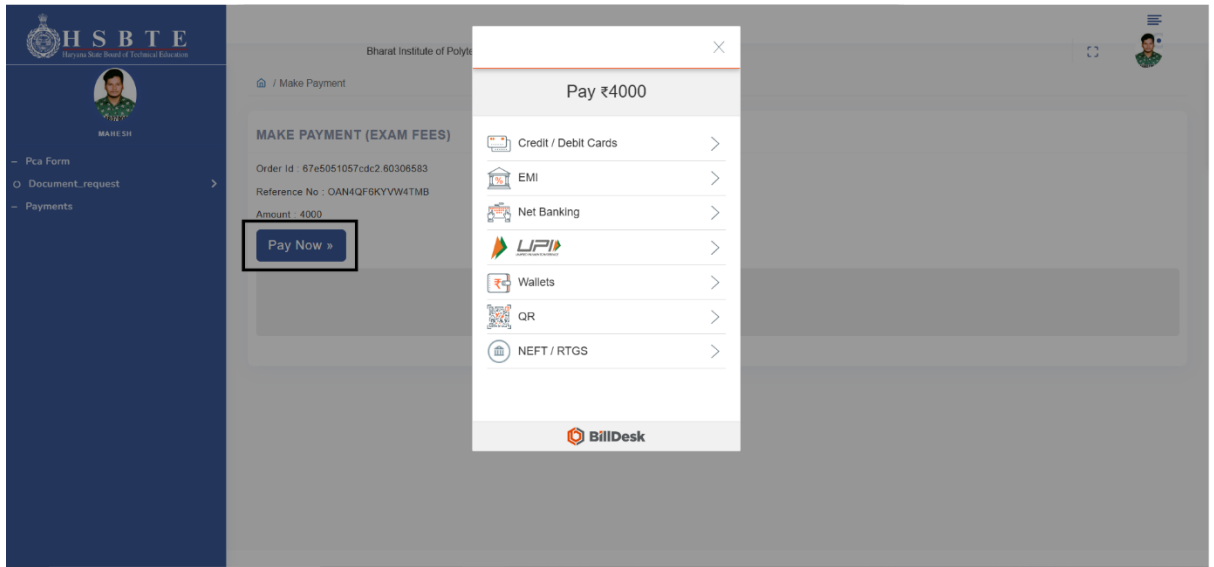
HSBTE
Haryana State Board of Technical Education

MAHESH

– Pca Form
○ Document_request >
– Payments

Bharat Institute of Polyte

/ Make Payment

MAKE PAYMENT (EXAM FEES)

Order Id : 67e5051057cdc2.60306583

Reference No : OAN4QF6KYVW4TMB

Amount : 4000

Pay Now »

×

Pay ₹4000

Credit / Debit Cards >
EMI >
Net Banking >
UPI >
Wallets >
QR >
NEFT / RTGS >

BillDesk